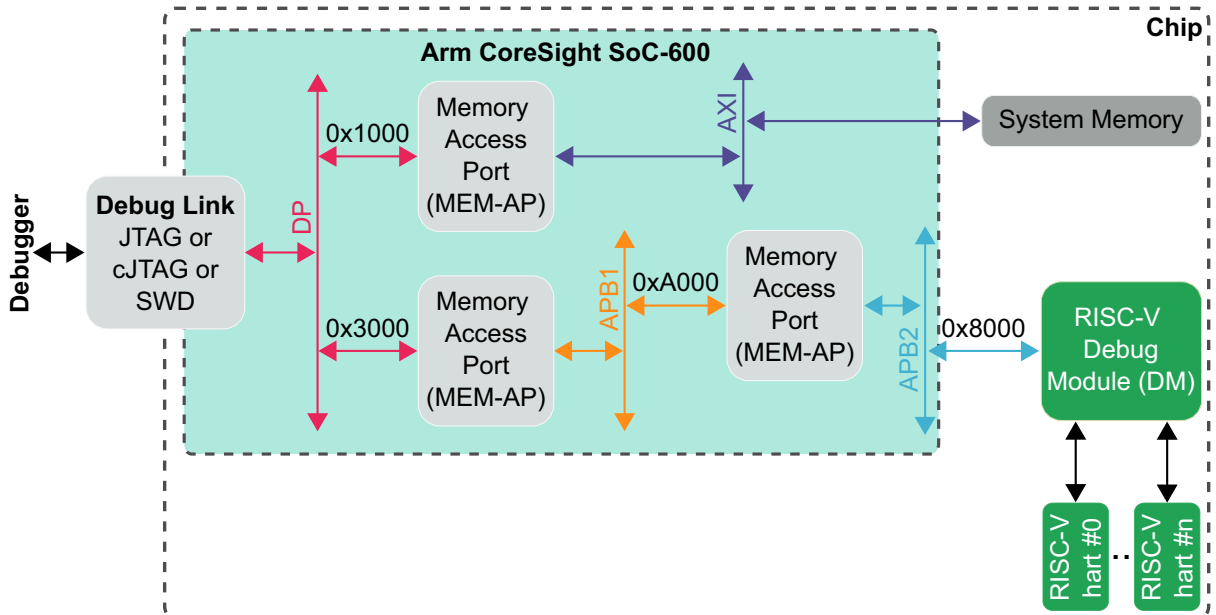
Chip

Arm CoreSight SoC-600

Debugger

Debug Link
JTAG or
cJTAG or
SWD

DP

0x1000

Memory Access Port (MEM-AP)

AXI

System Memory

0x3000

Memory Access Port (MEM-AP)

APB1

0xA000

Memory Access Port (MEM-AP)

APB2

0x8000

RISC-V Debug Module (DM)

RISC-V hart #0

...

RISC-V hart #n